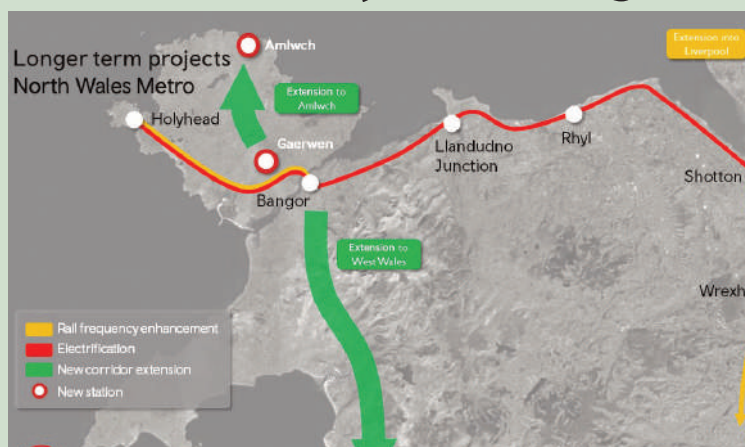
Longer term projects
North Wales Metro

Amlwch

Extension to Amlwch

Extension into Liverpool

Holyhead

Gaerwen

Bangor

Llandudno Junction

Rhyl

Shotton

Extension to West Wales

Wrexh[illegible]

Rail frequency enhancement
Electrification
New corridor extension
New station